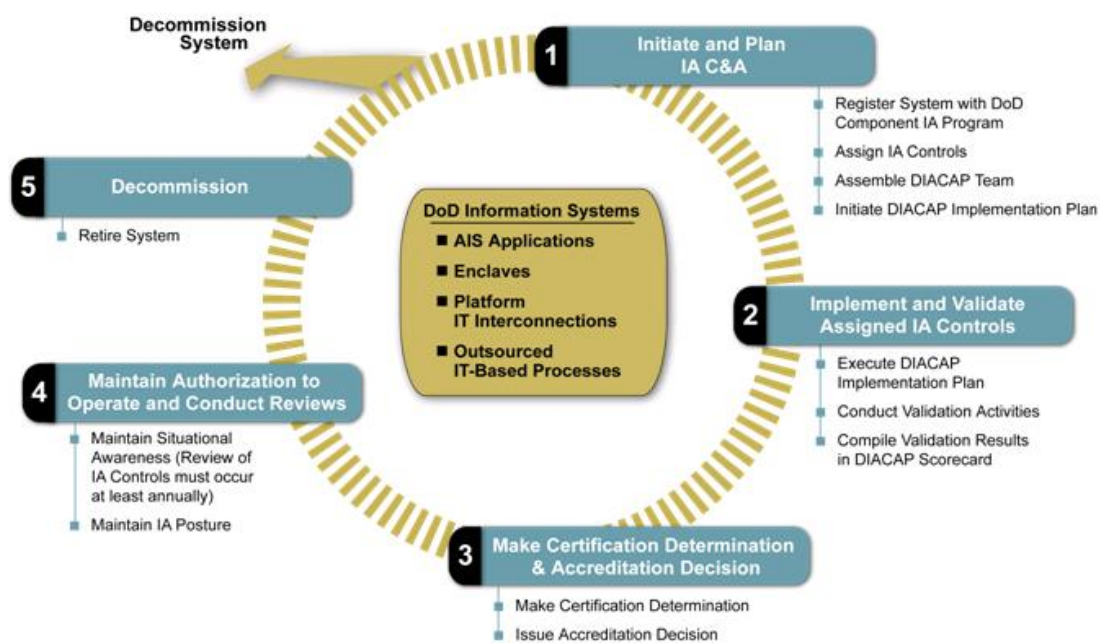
Decommission System

1 Initiate and Plan IA C&A

- Register System with DoD Component IA Program
- Assign IA Controls
- Assemble DIACAP Team
- Initiate DIACAP Implementation Plan

5 Decommission

- Retire System

DoD Information Systems

- AIS Applications
- Enclaves
- Platform IT Interconnections
- Outsourced IT-Based Processes

2 Implement and Validate Assigned IA Controls

- Execute DIACAP Implementation Plan
- Conduct Validation Activities
- Compile Validation Results in DIACAP Scorecard

4 Maintain Authorization to Operate and Conduct Reviews

- Maintain Situational Awareness (Review of IA Controls must occur at least annually)
- Maintain IA Posture

3 Make Certification Determination & Accreditation Decision

- Make Certification Determination
- Issue Accreditation Decision